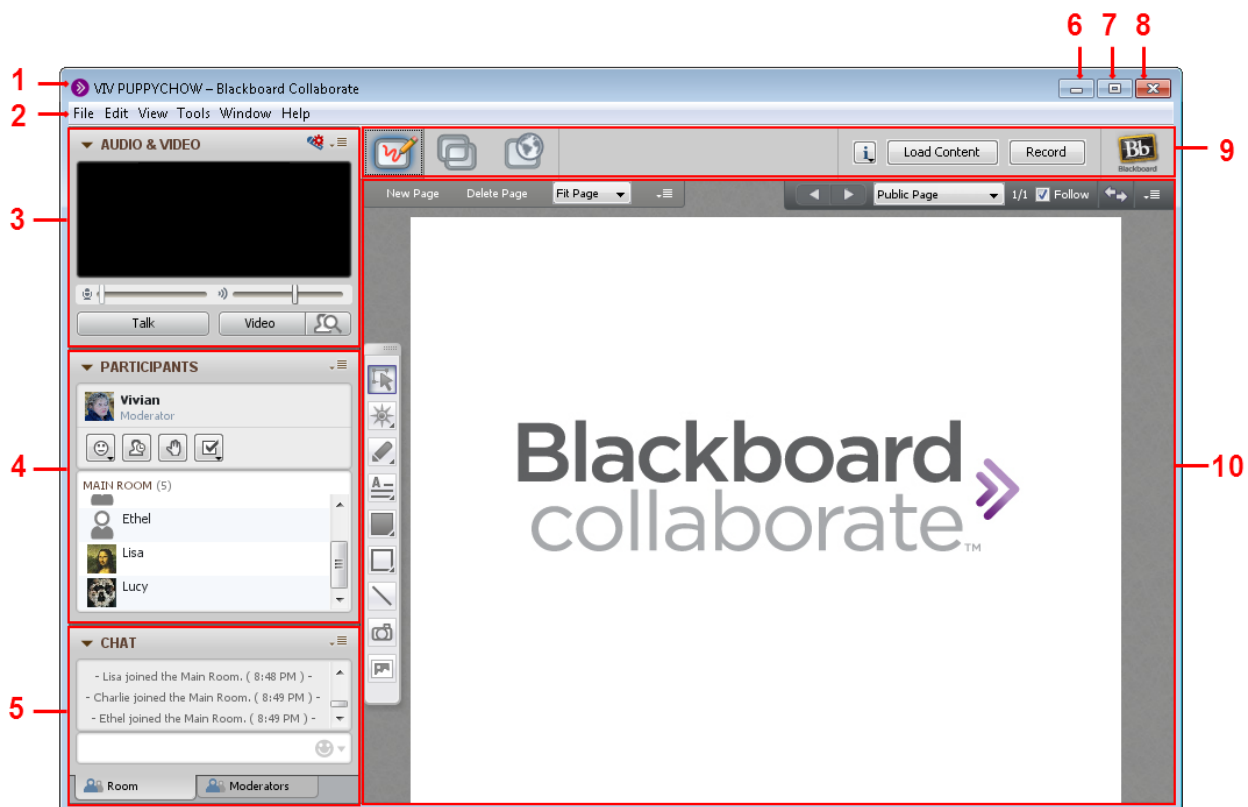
1
2
3
4
5
6
7
8
9
10

VIV PUPPYCHOW – Blackboard Collaborate

File Edit View Tools Window Help

AUDIO & VIDEO

Talk
Video

PARTICIPANTS

Vivian
Moderator

MAIN ROOM (5)
Ethel
Lisa
Lucy

CHAT

- Lisa joined the Main Room. ( 8:48 PM ) -
- Charlie joined the Main Room. ( 8:49 PM ) -
- Ethel joined the Main Room. ( 8:49 PM ) -

Room
Moderators

Load Content
Record
Bb
Blackboard

New Page
Delete Page
Fit Page
Public Page
1/1
Follow

Blackboard
collaborate™